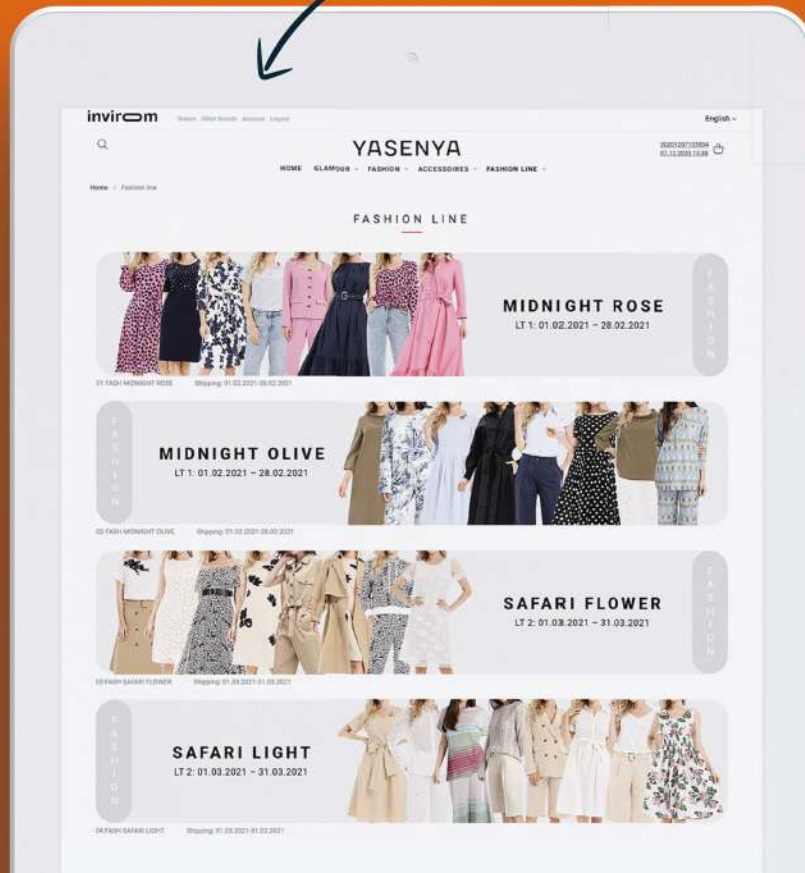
invirom Orders Offset Brands Account Engine English

YASENYA

202012071059 04 02.12.2020 13:58

HOME GLAMOUR FASHION ACCESSOIRES FASHION LINE

Home / Fashion line

FASHION LINE

MIDNIGHT ROSE
LT 1: 01.02.2021 – 28.02.2021

FASHION

01 FASH MIDNIGHT ROSE Shipping: 01.02.2021-28.02.2021

FASHION

MIDNIGHT OLIVE
LT 1: 01.02.2021 – 28.02.2021

02 FASH MIDNIGHT OLIVE Shipping: 01.02.2021-28.02.2021

SAFARI FLOWER
LT 2: 01.03.2021 – 31.03.2021

FASHION

03 FASH SAFARI FLOWER Shipping: 01.03.2021-31.03.2021

FASHION

SAFARI LIGHT
LT 2: 01.03.2021 – 31.03.2021

04 FASH SAFARI LIGHT Shipping: 01.03.2021-31.03.2021